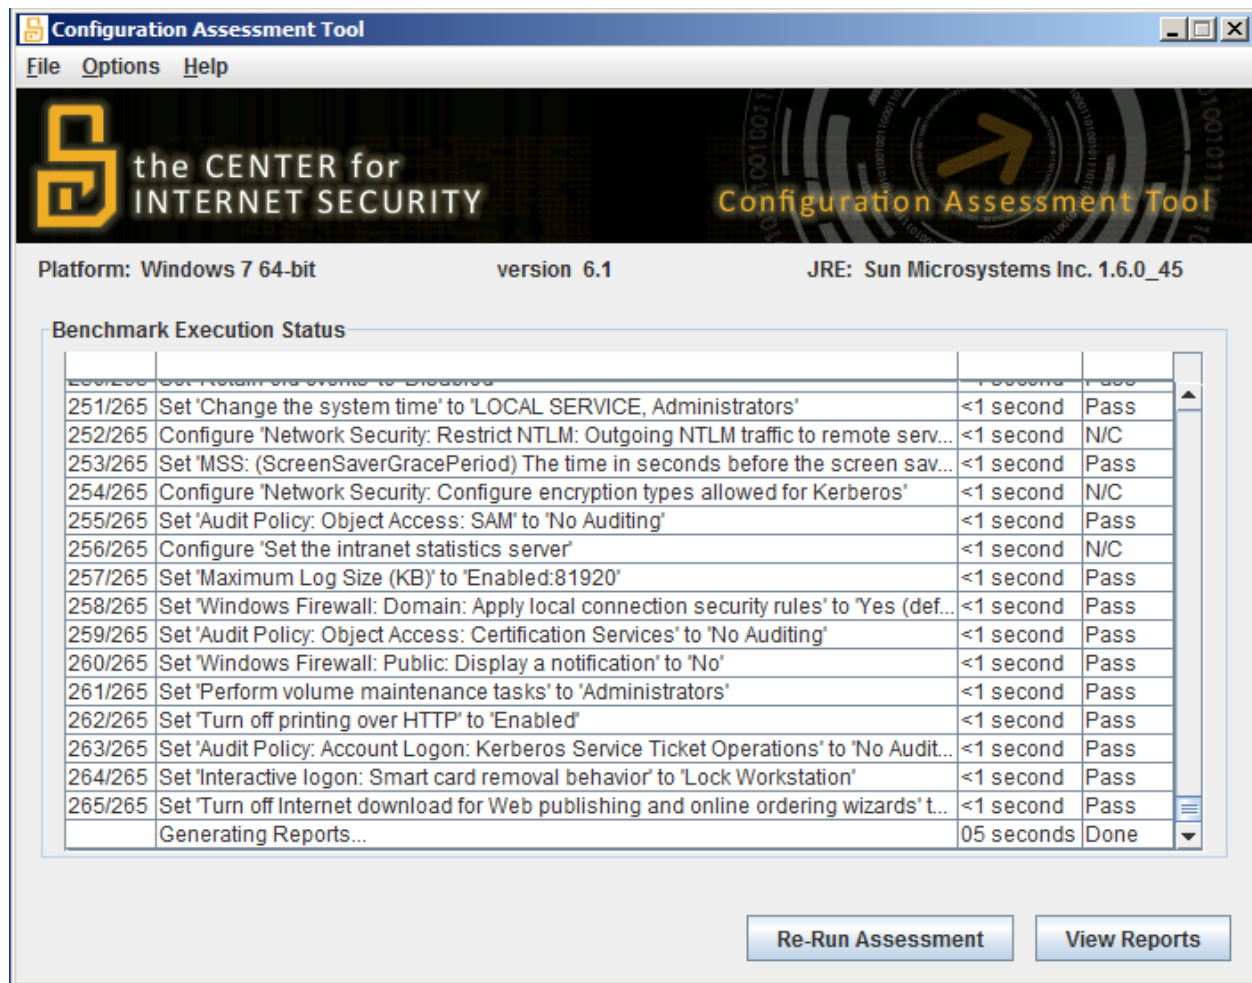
Configuration Assessment Tool

File Options Help

the CENTER for INTERNET SECURITY

Configuration Assessment Tool

Platform: Windows 7 64-bit version 6.1 JRE: Sun Microsystems Inc. 1.6.0_45

Benchmark Execution Status

| | | | |
|---|---|---|---|
| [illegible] | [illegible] | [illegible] | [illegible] |
| 251/265 | Set 'Change the system time' to 'LOCAL SERVICE, Administrators' | <1 second | Pass |
| 252/265 | Configure 'Network Security: Restrict NTLM: Outgoing NTLM traffic to remote serv... | <1 second | N/C |
| 253/265 | Set 'MSS: (ScreenSaverGracePeriod) The time in seconds before the screen sav... | <1 second | Pass |
| 254/265 | Configure 'Network Security: Configure encryption types allowed for Kerberos' | <1 second | N/C |
| 255/265 | Set 'Audit Policy: Object Access: SAM' to 'No Auditing' | <1 second | Pass |
| 256/265 | Configure 'Set the intranet statistics server' | <1 second | N/C |
| 257/265 | Set 'Maximum Log Size (KB)' to 'Enabled:81920' | <1 second | Pass |
| 258/265 | Set 'Windows Firewall: Domain: Apply local connection security rules' to 'Yes (def... | <1 second | Pass |
| 259/265 | Set 'Audit Policy: Object Access: Certification Services' to 'No Auditing' | <1 second | Pass |
| 260/265 | Set 'Windows Firewall: Public: Display a notification' to 'No' | <1 second | Pass |
| 261/265 | Set 'Perform volume maintenance tasks' to 'Administrators' | <1 second | Pass |
| 262/265 | Set 'Turn off printing over HTTP' to 'Enabled' | <1 second | Pass |
| 263/265 | Set 'Audit Policy: Account Logon: Kerberos Service Ticket Operations' to 'No Audit... | <1 second | Pass |
| 264/265 | Set 'Interactive logon: Smart card removal behavior' to 'Lock Workstation' | <1 second | Pass |
| 265/265 | Set 'Turn off Internet download for Web publishing and online ordering wizards' t... | <1 second | Pass |
| | Generating Reports... | 05 seconds | Done |

Re-Run Assessment View Reports